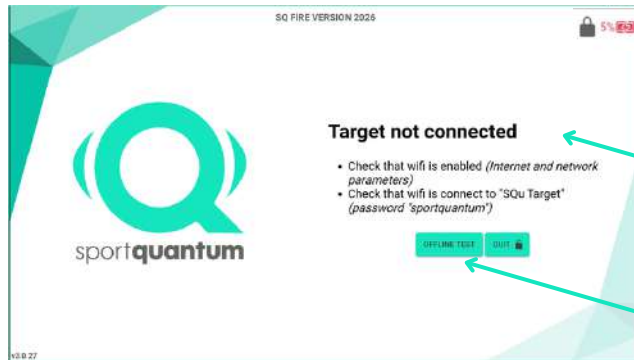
SQ FIRE VERSION 2026

5%

sportquantum

Target not connected

- Check that wifi is enabled *(Internet and network parameters)*
- Check that wifi is connect to "SQu Target" *(password "sportquantum")*

OFFLINE TEST

QUIT

v2.0.27